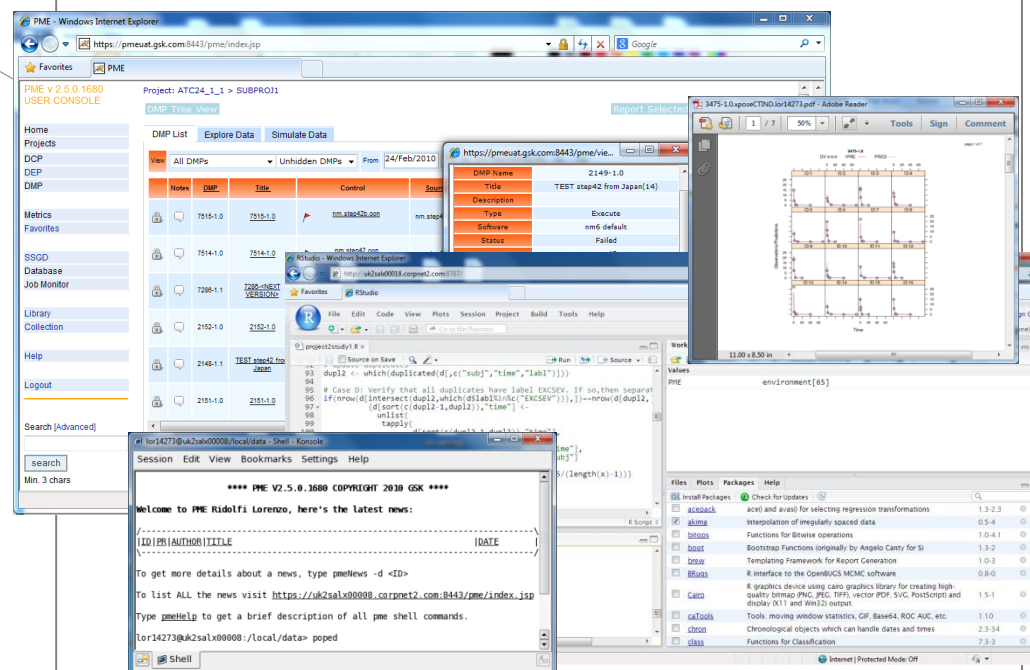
PME - Windows Internet Explorer

https://pmeuat.gsk.com:8443/pme/index.jsp

Google

Favorites

PME

PME v 2.5.0.1680
USER CONSOLE

Project: ATC24_1_1 > SUBPROJ1

DMP Tree View

Report Selected

Home
Projects
DCP
DEP
DMP

Metrics
Favorites

SSGD
Database
Job Monitor

Library
Collection

Help

Logout

Search [Advanced]

search

Min. 3 chars

DMP List | Explore Data | Simulate Data

View All DMPs | Unhidden DMPs | From 24/Feb/2010

| | Notes | DMP | Title | Control | Sourc |
|---|---|---|---|---|---|
| | | 7515-1.0 | 7515-1.0 | nm.step42b.con | nm.step4 |
| | | 7514-1.0 | 7514-1.0 | nm.step42.con | |
| | | 7286-1.1 | 7286-<NEXT VERSION> | | |
| | | 2152-1.0 | 2152-1.0 | | |
| | | 2148-1.1 | TEST step42 from Japan | | |
| | | 2151-1.0 | 2151-1.0 | | |

https://pmeuat.gsk.com:8443/pme/vie...

| DMP Name | 2149-1.0 |
|---|---|
| Title | TEST step42 from Japan(14) |
| Description | |
| Type | Execute |
| Software | nm6 default |
| Status | Failed |

3475-1.0.xposeCTIND.lor14273.pdf - Adobe Reader

1 / 7 | 50% | Tools | Sign | Comment

11.00 x 8.50 in

RStudio - Windows Internet Explorer

http://uk2salx00008.corpnet2.com:8787/

Favorites | RStudio

File Edit Code View Plots Session Project Build Tools Help

project2study1.R

Source on Save | Run | Source

dupl2 <- which(duplicated(d[,c("subj","time","labl")]))

# Case D: Verify that all duplicates have label EXCSEV. If so,then separat
if(nrow(d[intersect(dupl2,which(d$labl%in%c("EXCSEV"))),])==nrow(d[dupl2,
        (d[sort(c(dupl2-1,dupl2)),"time"] <-
          unlist(
            tapply(

Work

Values
PME    environment[65]

Files | Plots | Packages | Help

Install Packages | Check for Updates

| acepack | ace() and avas() for selecting regression transformations | 1.3-2.3 |
|---|---|---|
| akima | Interpolation of irregularly spaced data | 0.5-4 |
| bitops | Functions for Bitwise operations | 1.0-4.1 |
| boot | Bootstrap Functions (originally by Angelo Canty for S) | 1.3-2 |
| brew | Templating Framework for Report Generation | 1.0-6 |
| BRugs | R interface to the OpenBUGS MCMC software | 0.8-0 |
| Cairo | R graphics device using cairo graphics library for creating high-quality bitmap (PNG, JPEG, TIFF), vector (PDF, SVG, PostScript) and display (X11 and Win32) output. | 1.5-1 |
| caTools | Tools: moving window statistics, GIF, Base64, ROC AUC, etc. | 1.10 |
| chron | Chronological objects which can handle dates and times | 2.3-34 |
| class | Functions for Classification | 7.3-3 |

lor14273@uk2salx00008:/local/data - Shell - Konsole

Session Edit View Bookmarks Settings Help

**** PME V2.5.0.1680 COPYRIGHT 2010 GSK ****

Welcome to PME Ridolfi Lorenzo, here's the latest news:

|ID|PR|AUTHOR|TITLE |DATE |

To get more details about a news, type pmeNews -d <ID>

To list ALL the news visit https://uk2salx00008.corpnet2.com:8443/pme/index.jsp

Type pmeHelp to get a brief description of all pme shell commands.

lor14273@uk2salx00008:/local/data> poped

Shell

Internet | Protected Mode: Off